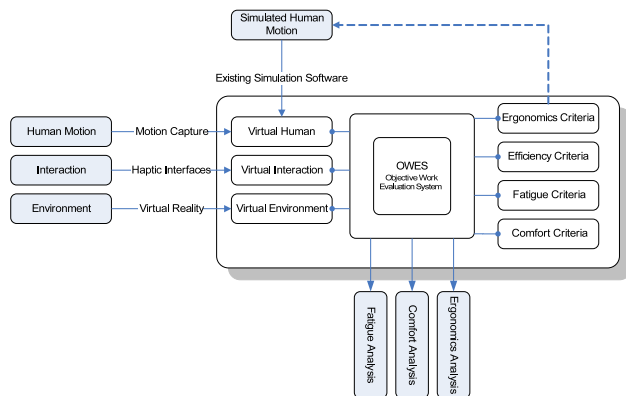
Simulated Human Motion

Existing Simulation Software

Human Motion
Motion Capture
Virtual Human

Interaction
Haptic Interfaces
Virtual Interaction

Environment
Virtual Reality
Virtual Environment

OWES
Objective Work Evaluation System

Ergonomics Criteria
Efficiency Criteria
Fatigue Criteria
Comfort Criteria

Fatigue Analysis
Comfort Analysis
Ergonomics Analysis